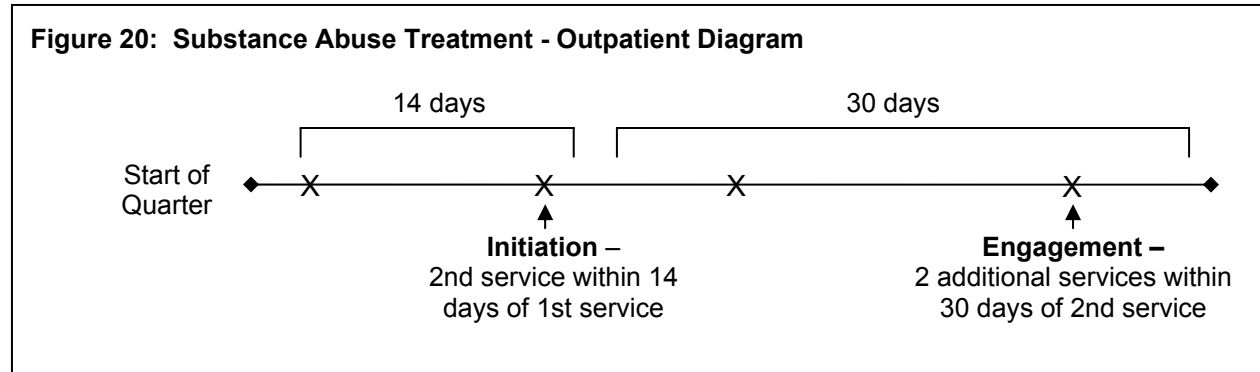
**Figure 20: Substance Abuse Treatment - Outpatient Diagram**

14 days

30 days

Start of Quarter

X X X X

**Initiation** – 2nd service within 14 days of 1st service

**Engagement –** 2 additional services within 30 days of 2nd service